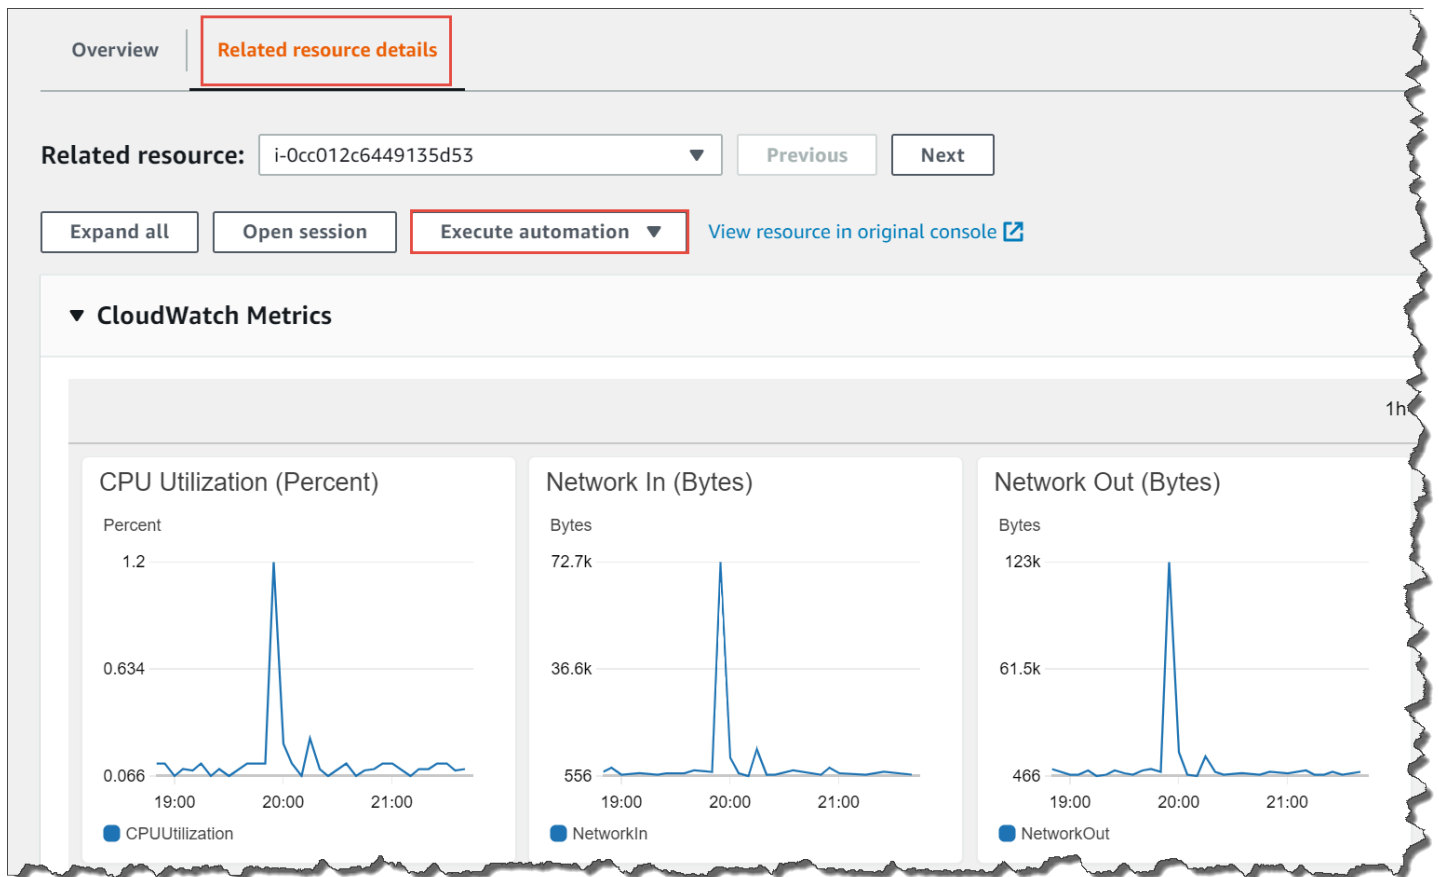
Overview | Related resource details

Related resource: i-0cc012c6449135d53 ▼ Previous Next

Expand all Open session Execute automation ▼ View resource in original console

▼ CloudWatch Metrics

1h

CPU Utilization (Percent)
Percent
1.2
0.634
0.066
19:00 20:00 21:00
CPUUtilization

Network In (Bytes)
Bytes
72.7k
36.6k
556
19:00 20:00 21:00
NetworkIn

Network Out (Bytes)
Bytes
123k
61.5k
466
19:00 20:00 21:00
NetworkOut